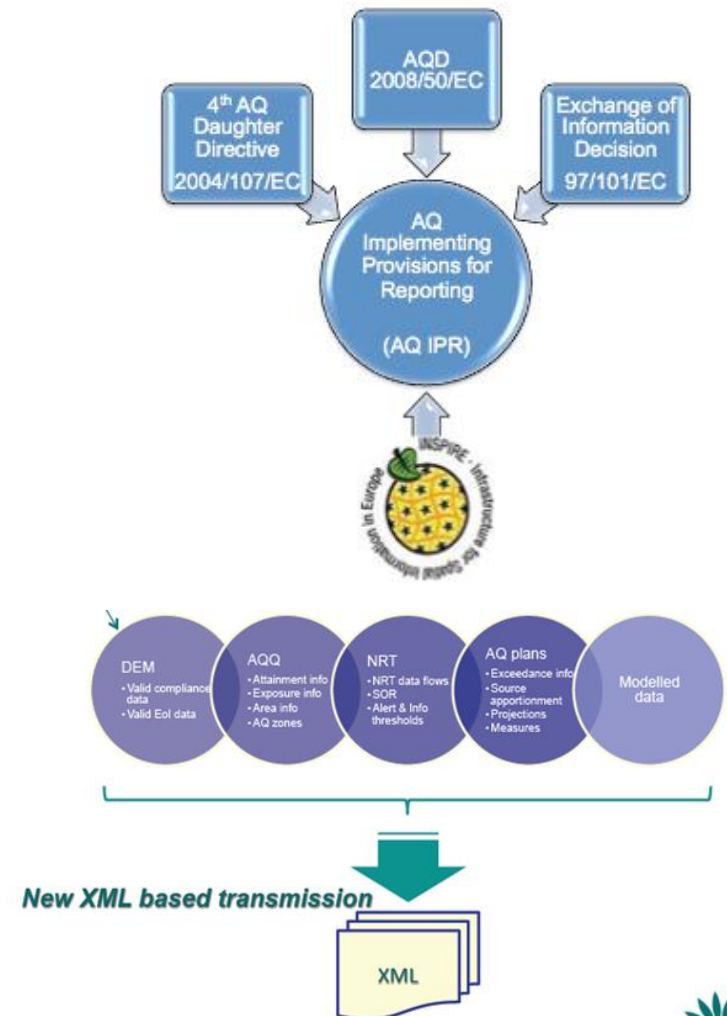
4$^{th}$ AQ Daughter Directive
2004/107/EC

AQD
2008/50/EC

Exchange of Information Decision
97/101/EC

AQ Implementing Provisions for Reporting

(AQ IPR)

INSPIRE - Infrastructure for Spatial Information in Europe

DEM
• Valid compliance data
• Valid EoI data

AQQ
• Attainment info
• Exposure info
• Area info
• AQ zones

NRT
• NRT data flows
• SOR
• Alert & Info thresholds

AQ plans
• Exceedance info
• Source apportionment
• Projections
• Measures

Modelled data

New XML based transmission

XML